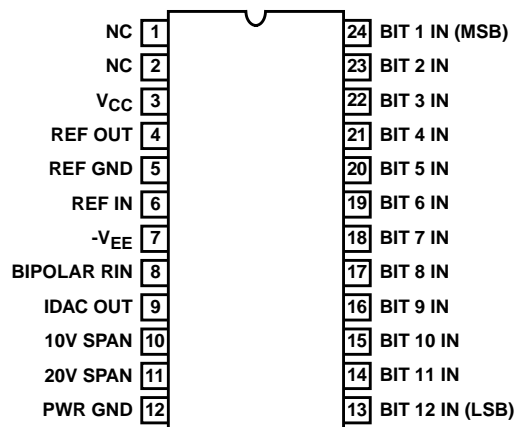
NC 1
NC 2
$V_{CC}$ 3
REF OUT 4
REF GND 5
REF IN 6
$-V_{EE}$ 7
BIPOLAR RIN 8
IDAC OUT 9
10V SPAN 10
20V SPAN 11
PWR GND 12

24 BIT 1 IN (MSB)
23 BIT 2 IN
22 BIT 3 IN
21 BIT 4 IN
20 BIT 5 IN
19 BIT 6 IN
18 BIT 7 IN
17 BIT 8 IN
16 BIT 9 IN
15 BIT 10 IN
14 BIT 11 IN
13 BIT 12 IN (LSB)